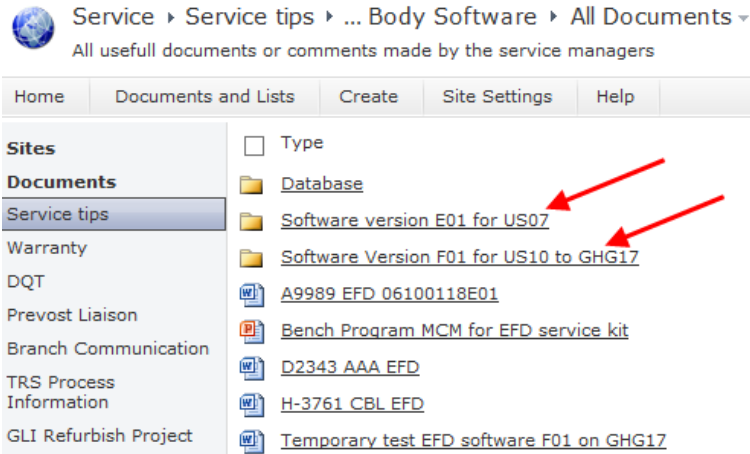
Service ▸ Service tips ▸ ... Body Software ▸ All Documents ▾
All usefull documents or comments made by the service managers

Home | Documents and Lists | Create | Site Settings | Help

Sites
Documents
Service tips
Warranty
DQT
Prevost Liaison
Branch Communication
TRS Process Information
GLI Refurbish Project

Type
Database
Software version E01 for US07
Software Version F01 for US10 to GHG17
A9989 EFD 06100118E01
Bench Program MCM for EFD service kit
D2343 AAA EFD
H-3761 CBL EFD
Temporary test EFD software F01 on GHG17